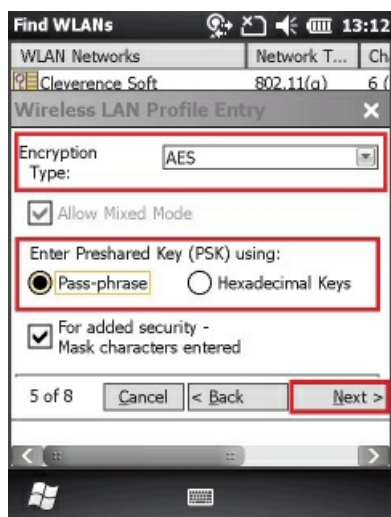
Find WLANs 13:12

| WLAN Networks | Network T... | Ch |
|---|---|---|
| Cleverence Soft | 802.11(g) | 6 ( |

Wireless LAN Profile Entry

Encryption Type: AES

Allow Mixed Mode

Enter Preshared Key (PSK) using:

Pass-phrase

Hexadecimal Keys

For added security - Mask characters entered

5 of 8

Cancel

< Back

Next >